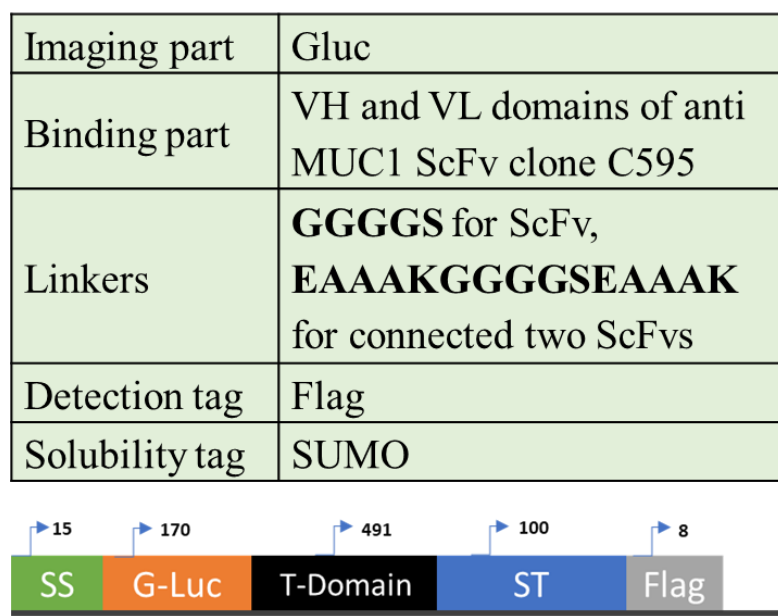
| Imaging part | Gluc |
|---|---|
| Binding part | VH and VL domains of anti MUC1 ScFv clone C595 |
| Linkers | **GGGGS** for ScFv, **EAAAKGGGGSEAAAK** for connected two ScFvs |
| Detection tag | Flag |
| Solubility tag | SUMO |

15 170 491 100 8

SS G-Luc T-Domain ST Flag